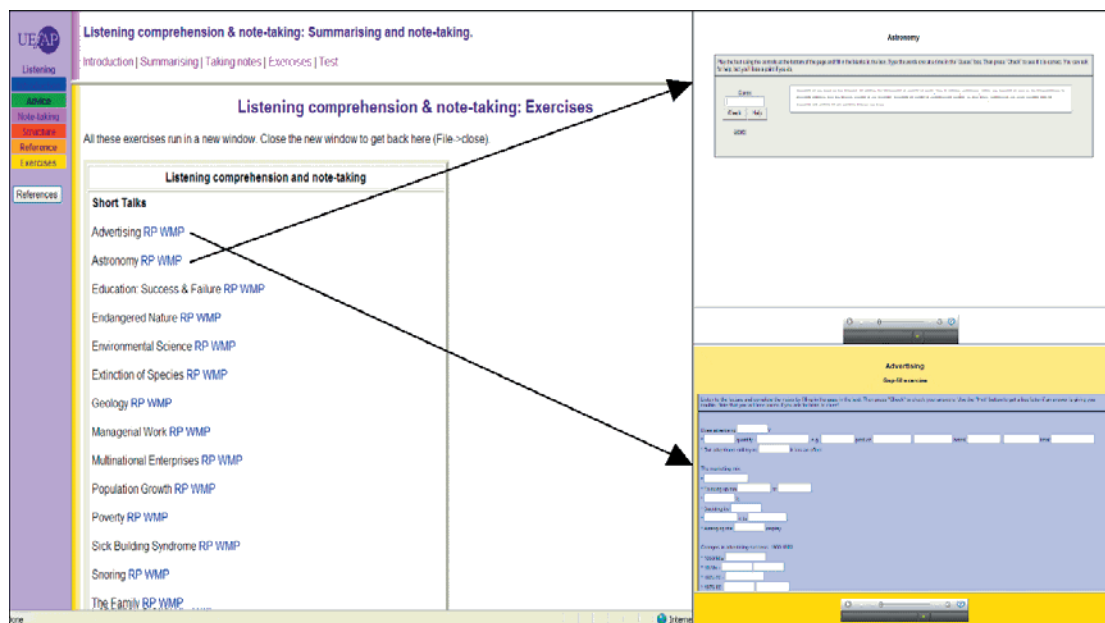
UEfAP

Listening

Advice
Note-taking
Structure
Reference
Exercises

References

Listening comprehension & note-taking: Summarising and note-taking.

Introduction | Summarising | Taking notes | Exercises | Test

Listening comprehension & note-taking: Exercises

All these exercises run in a new window. Close the new window to get back here (File->close).

| Listening comprehension and note-taking |
|---|
| Short Talks |
| Advertising RP WMP |
| Astronomy RP WMP |
| Education: Success & Failure RP WMP |
| Endangered Nature RP WMP |
| Environmental Science RP WMP |
| Extinction of Species RP WMP |
| Geology RP WMP |
| Managerial Work RP WMP |
| Multinational Enterprises RP WMP |
| Population Growth RP WMP |
| Poverty RP WMP |
| Sick Building Syndrome RP WMP |
| Snoring RP WMP |
| The Family RP WMP |

one

Interne

Astronomy

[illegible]

Guess

Check Help

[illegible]

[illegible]

Advertising

Gap-fill exercise

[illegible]